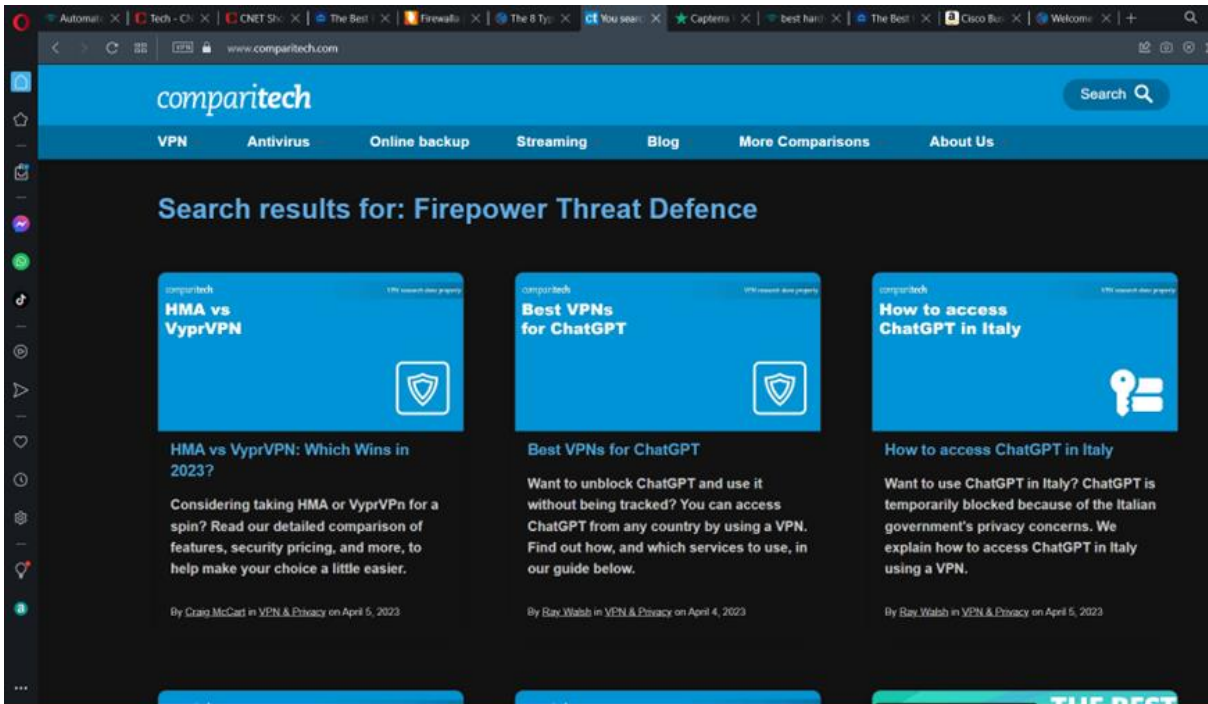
Automat | Tech - Cl | CNET Sh | The Best | Firewalls | The 8 Typ | You searc | Capterra | best hard | The Best | Cisco Bu | Welcom | +

www.comparitech.com

comparitech

Search

VPN Antivirus Online backup Streaming Blog More Comparisons About Us

Search results for: Firepower Threat Defence

comparitech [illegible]
HMA vs VyprVPN

HMA vs VyprVPN: Which Wins in 2023?

Considering taking HMA or VyprVPn for a spin? Read our detailed comparison of features, security pricing, and more, to help make your choice a little easier.

By Craig McCart in VPN & Privacy on April 5, 2023

comparitech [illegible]
Best VPNs for ChatGPT

Best VPNs for ChatGPT

Want to unblock ChatGPT and use it without being tracked? You can access ChatGPT from any country by using a VPN. Find out how, and which services to use, in our guide below.

By Ray Walsh in VPN & Privacy on April 4, 2023

comparitech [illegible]
How to access ChatGPT in Italy

How to access ChatGPT in Italy

Want to use ChatGPT in Italy? ChatGPT is temporarily blocked because of the Italian government's privacy concerns. We explain how to access ChatGPT in Italy using a VPN.

By Ray Walsh in VPN & Privacy on April 5, 2023

THE BEST